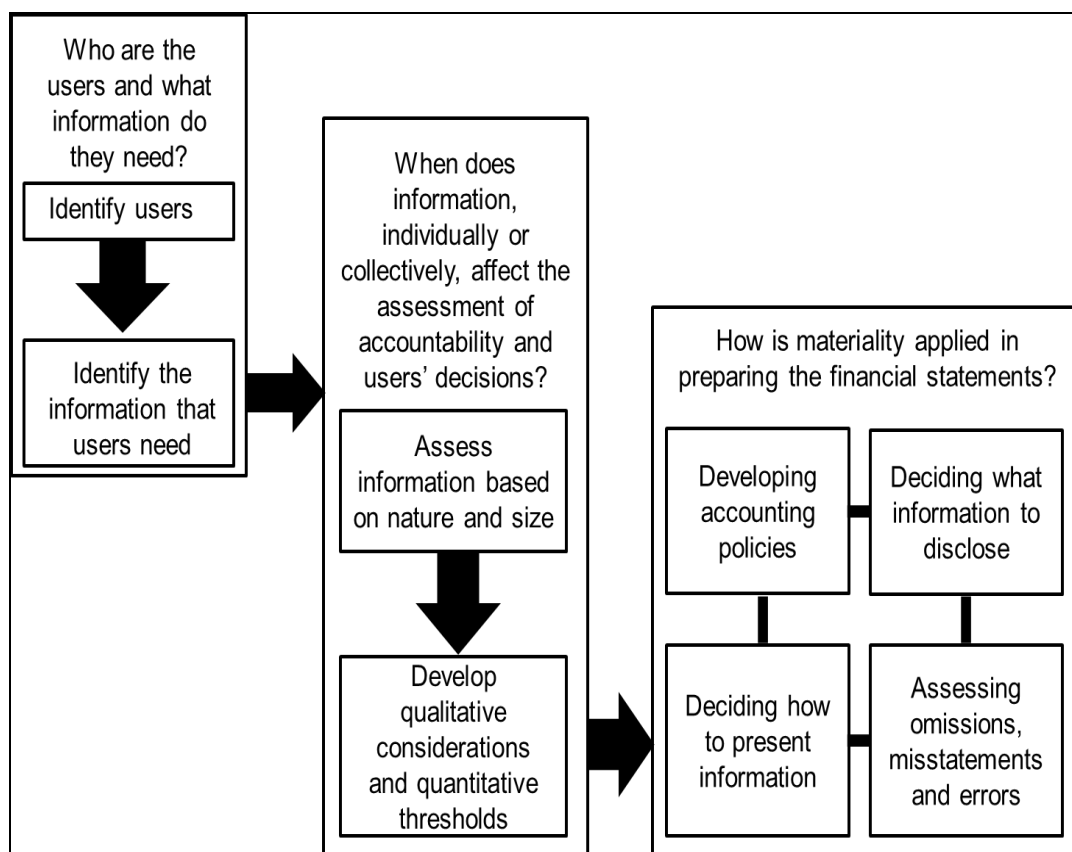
Who are the users and what information do they need?

Identify users

Identify the information that users need

When does information, individually or collectively, affect the assessment of accountability and users' decisions?

Assess information based on nature and size

Develop qualitative considerations and quantitative thresholds

How is materiality applied in preparing the financial statements?

Developing accounting policies

Deciding what information to disclose

Deciding how to present information

Assessing omissions, misstatements and errors